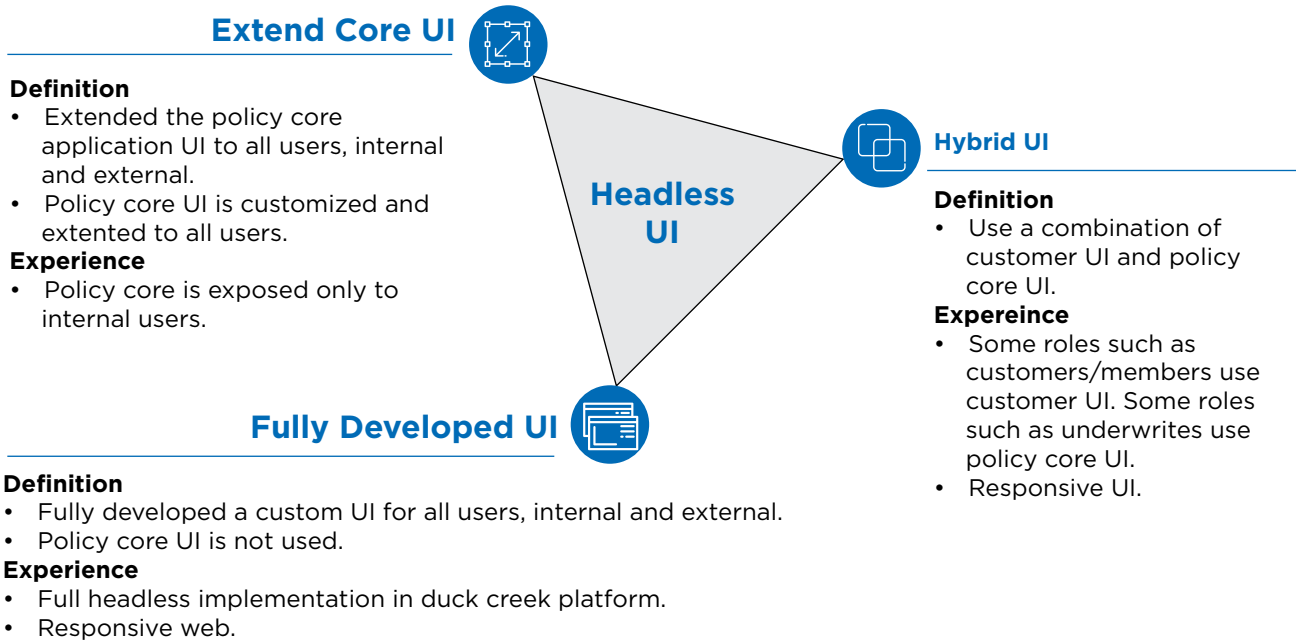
Extend Core UI

Definition
• Extended the policy core application UI to all users, internal and external.
• Policy core UI is customized and extented to all users.
Experience
• Policy core is exposed only to internal users.

Headless UI

Hybrid UI

Definition
• Use a combination of customer UI and policy core UI.
Expereince
• Some roles such as customers/members use customer UI. Some roles such as underwrites use policy core UI.
• Responsive UI.

Fully Developed UI

Definition
• Fully developed a custom UI for all users, internal and external.
• Policy core UI is not used.
Experience
• Full headless implementation in duck creek platform.
• Responsive web.